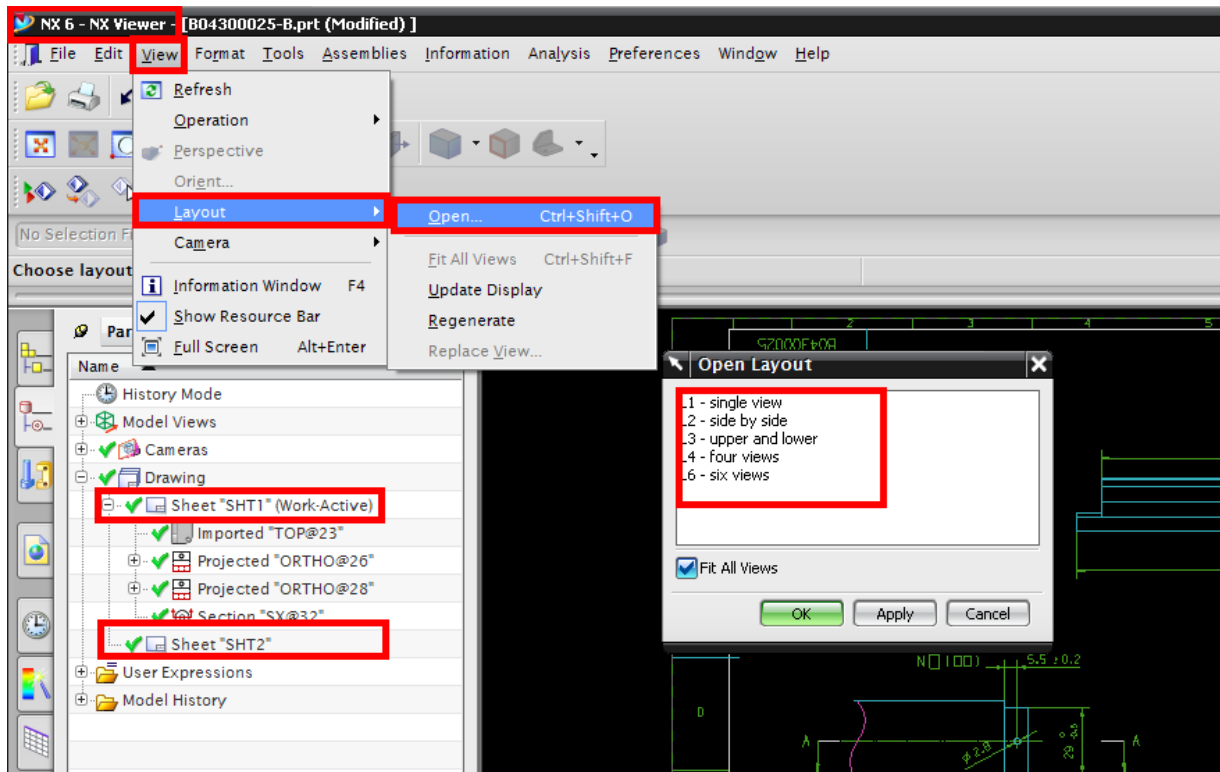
NX 6 - NX Viewer - [B04300025-B.prt (Modified) ]

File Edit View Format Tools Assemblies Information Analysis Preferences Window Help

Refresh
Operation
Perspective
Orient...
Layout
Camera
Information Window F4
Show Resource Bar
Full Screen Alt+Enter

Open... Ctrl+Shift+O
Fit All Views Ctrl+Shift+F
Update Display
Regenerate
Replace View...

No Selection Fi
Choose layout

Par
Name
History Mode
Model Views
Cameras
Drawing
Sheet "SHT1" (Work-Active)
Imported "TOP@23"
Projected "ORTHO@26"
Projected "ORTHO@28"
Section "SX@32"
Sheet "SHT2"
User Expressions
Model History

Open Layout
1 - single view
2 - side by side
3 - upper and lower
4 - four views
6 - six views
Fit All Views
OK Apply Cancel

2 3 5
B04300025
N[ ](0D) 5.5 ± 0.2
D
A A
29